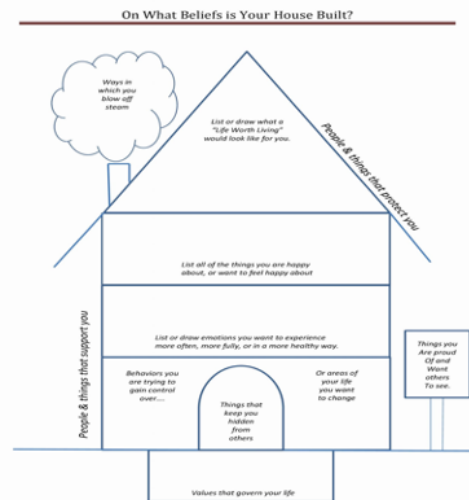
On What Beliefs is Your House Built?

Ways in which you blow off steam

List or draw what a "Life Worth Living" would look like for you.

People & things that protect you

List all of the things you are happy about, or want to feel happy about

List or draw emotions you want to experience more often, more fully, or in a more healthy way.

People & things that support you

Behaviors you are trying to gain control over....

Things that keep you hidden from others

Or areas of your life you want to change

Things you Are proud Of and Want others To see.

Values that govern your life